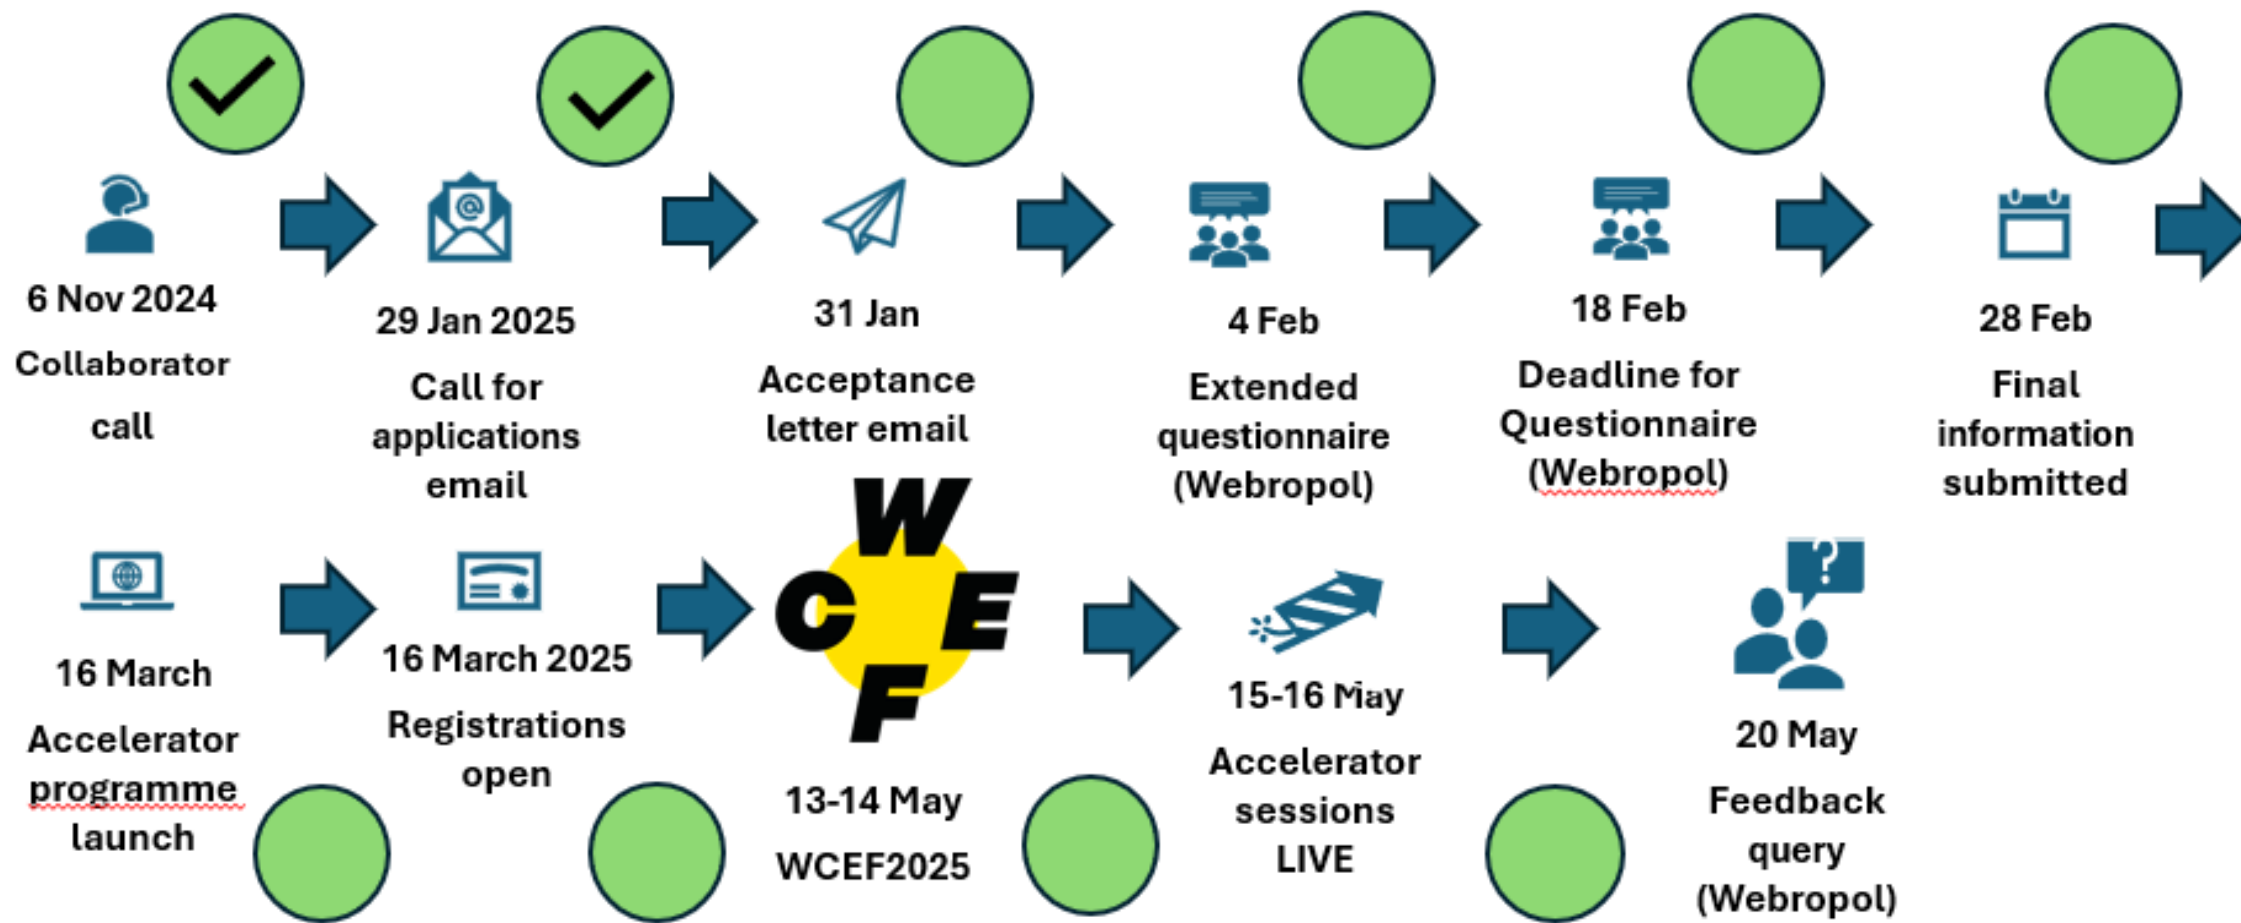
6 Nov 2024
Collaborator call

29 Jan 2025
Call for applications email

31 Jan
Acceptance letter email

4 Feb
Extended questionnaire (Webropol)

18 Feb
Deadline for Questionnaire (Webropol)

28 Feb
Final information submitted

16 March
Accelerator programme launch

16 March 2025
Registrations open

W C E F

13-14 May
WCEF2025

15-16 May
Accelerator sessions LIVE

20 May
Feedback query (Webropol)